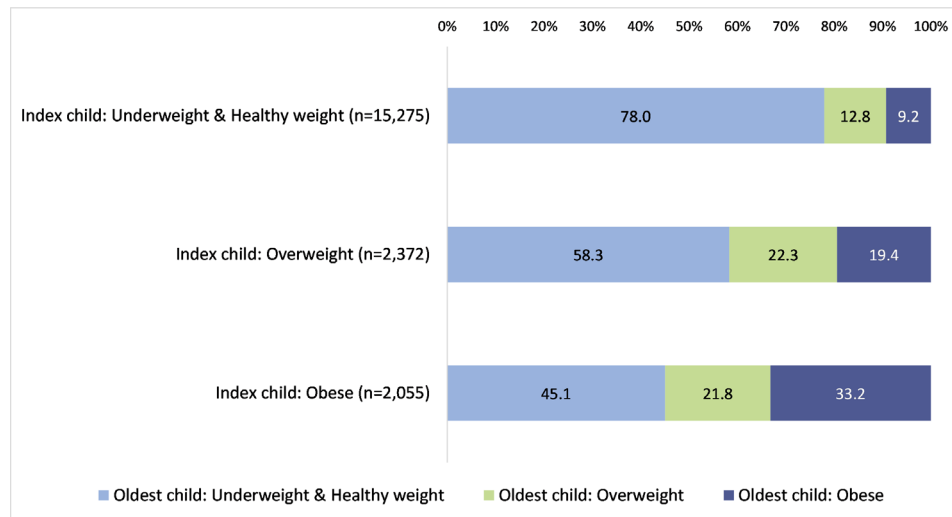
0% 10% 20% 30% 40% 50% 60% 70% 80% 90% 100%

Index child: Underweight & Healthy weight (n=15,275)
78.0
12.8
9.2

Index child: Overweight (n=2,372)
58.3
22.3
19.4

Index child: Obese (n=2,055)
45.1
21.8
33.2

Oldest child: Underweight & Healthy weight
Oldest child: Overweight
Oldest child: Obese